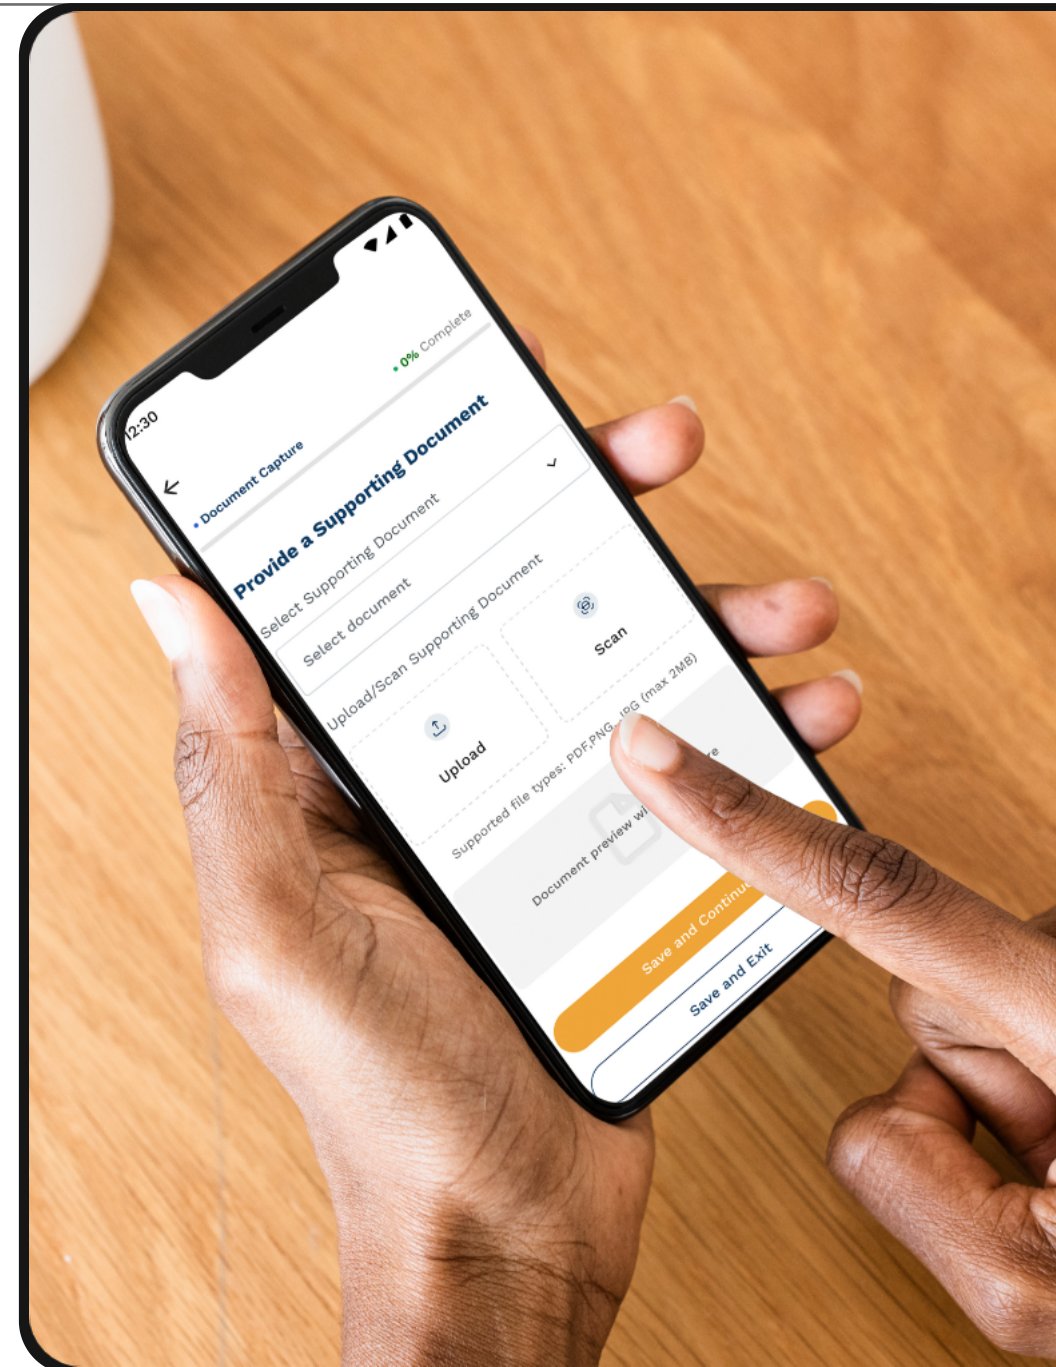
2:30

Document Capture

0% Complete

Provide a Supporting Document

Select Supporting Document

Select document

Upload/Scan Supporting Document

Upload

Scan

Supported file types: PDF,PNG, JPG (max 2MB)

Document preview wi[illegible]e

Save and Continu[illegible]

Save and Exit